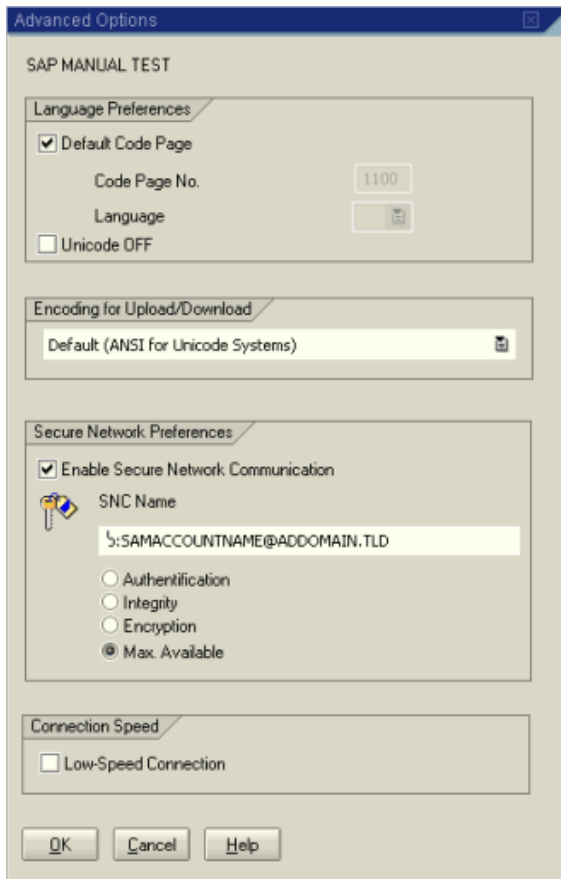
Advanced Options

SAP MANUAL TEST

Language Preferences

Default Code Page

Code Page No. 1100

Language

Unicode OFF

Encoding for Upload/Download

Default (ANSI for Unicode Systems)

Secure Network Preferences

Enable Secure Network Communication

SNC Name

5:SAMACCOUNTNAME@ADDOMAIN.TLD

Authentification

Integrity

Encryption

Max. Available

Connection Speed

Low-Speed Connection

OK Cancel Help